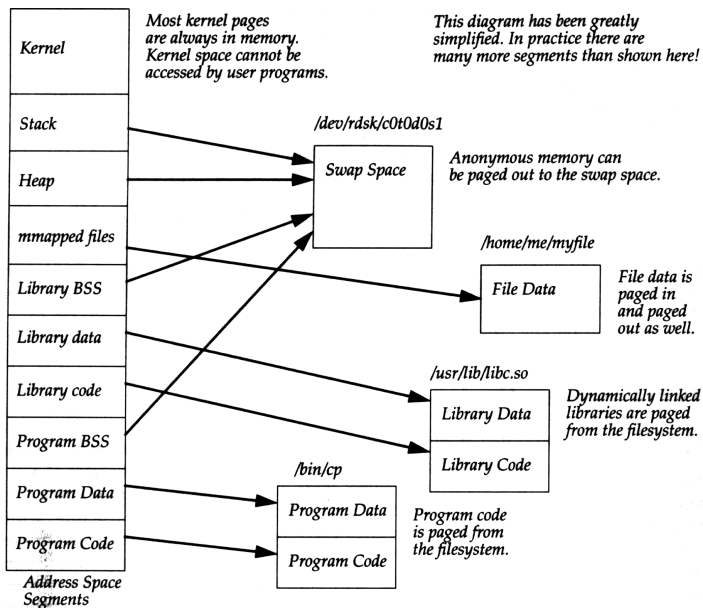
Kernel

Most kernel pages are always in memory. Kernel space cannot be accessed by user programs.

This diagram has been greatly simplified. In practice there are many more segments than shown here!

Stack

Heap

mmapped files

Library BSS

Library data

Library code

Program BSS

Program Data

Program Code

Address Space Segments

/dev/rdsk/c0t0d0s1

Swap Space

Anonymous memory can be paged out to the swap space.

/home/me/myfile

File Data

File data is paged in and paged out as well.

/usr/lib/libc.so

Library Data

Library Code

Dynamically linked libraries are paged from the filesystem.

/bin/cp

Program Data

Program Code

Program code is paged from the filesystem.